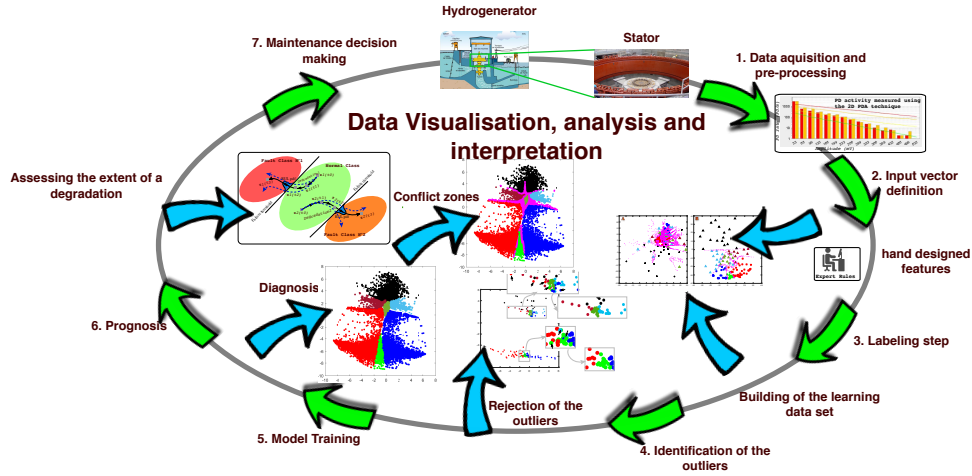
Hydrogenerator

Stator

7. Maintenance decision making

1. Data aquisition and pre-processing

PD activity measured using the 2D PDA technique

Data Visualisation, analysis and interpretation

Assessing the extent of a degradation

Fault Class N°1

Normal Class

Fault Class N°2

Conflict zones

2. Input vector definition

hand designed features

Expert Rules

Diagnosis

6. Prognosis

3. Labeling step

Building of the learning data set

Rejection of the outliers

5. Model Training

4. Identification of the outliers